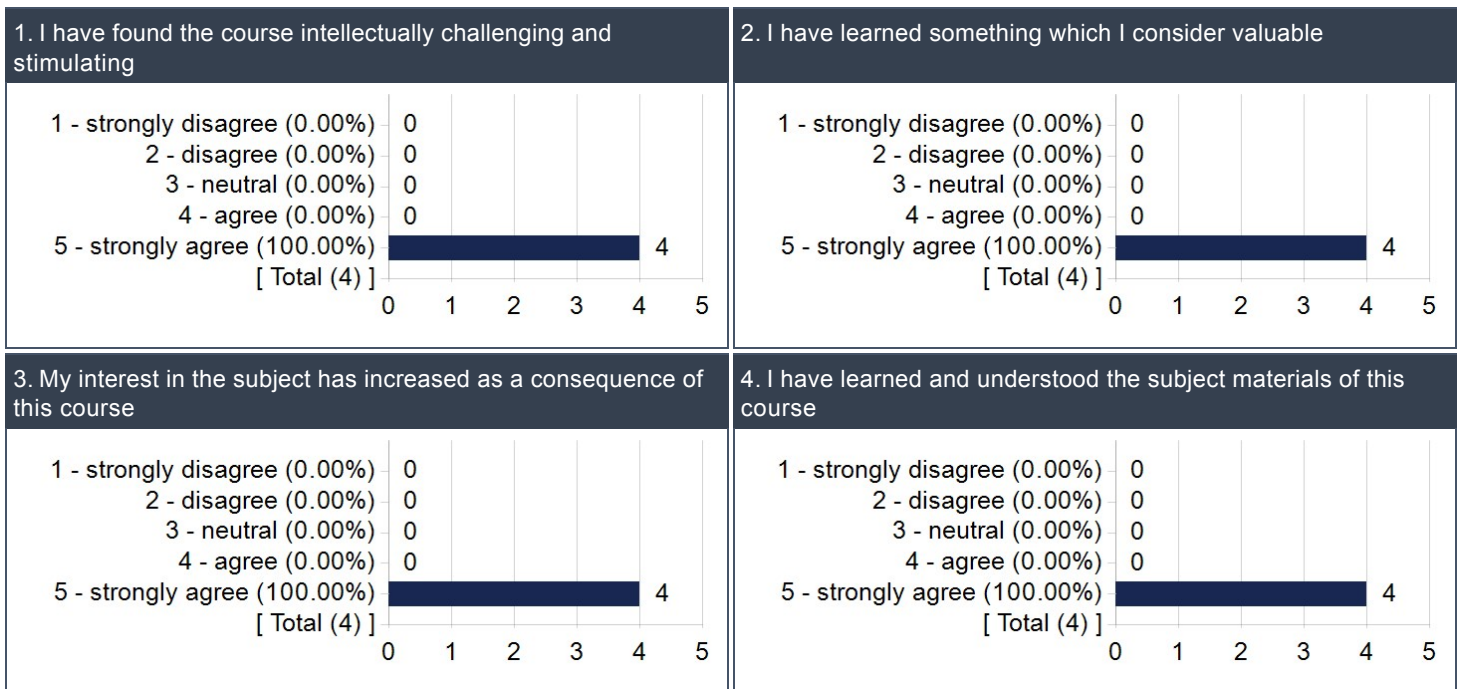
1. I have found the course intellectually challenging and stimulating

1 - strongly disagree (0.00%) 0
2 - disagree (0.00%) 0
3 - neutral (0.00%) 0
4 - agree (0.00%) 0
5 - strongly agree (100.00%) 4
[ Total (4) ]
0 1 2 3 4 5

2. I have learned something which I consider valuable

1 - strongly disagree (0.00%) 0
2 - disagree (0.00%) 0
3 - neutral (0.00%) 0
4 - agree (0.00%) 0
5 - strongly agree (100.00%) 4
[ Total (4) ]
0 1 2 3 4 5

3. My interest in the subject has increased as a consequence of this course

1 - strongly disagree (0.00%) 0
2 - disagree (0.00%) 0
3 - neutral (0.00%) 0
4 - agree (0.00%) 0
5 - strongly agree (100.00%) 4
[ Total (4) ]
0 1 2 3 4 5

4. I have learned and understood the subject materials of this course

1 - strongly disagree (0.00%) 0
2 - disagree (0.00%) 0
3 - neutral (0.00%) 0
4 - agree (0.00%) 0
5 - strongly agree (100.00%) 4
[ Total (4) ]
0 1 2 3 4 5